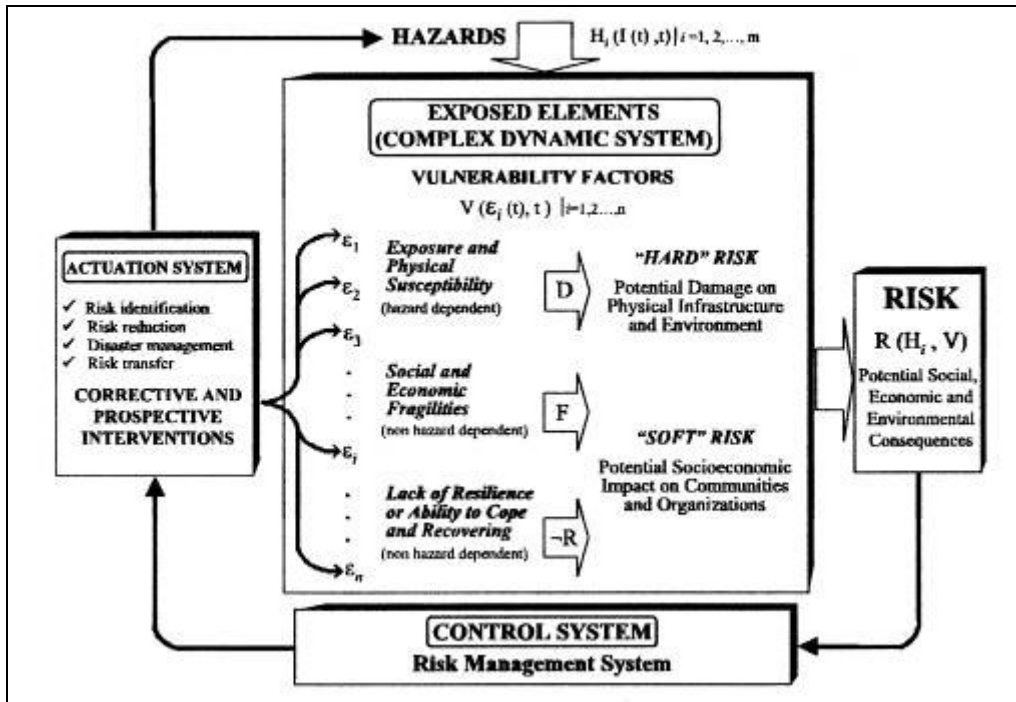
HAZARDS $H_i(I(t), t) | i = 1, 2, \ldots, m$

EXPOSED ELEMENTS (COMPLEX DYNAMIC SYSTEM)

VULNERABILITY FACTORS

$V(\varepsilon_i(t), t) |_{i=1,2,\ldots,n}$

ACTUATION SYSTEM

✓ Risk identification
✓ Risk reduction
✓ Disaster management
✓ Risk transfer

CORRECTIVE AND PROSPECTIVE INTERVENTIONS

$\varepsilon_1$

$\varepsilon_2$

$\varepsilon_3$

.
.
.

$\varepsilon_i$

.
.
.

$\varepsilon_n$

Exposure and Physical Susceptibility (hazard dependent)

D

"HARD" RISK

Potential Damage on Physical Infrastructure and Environment

Social and Economic Fragilities (non hazard dependent)

F

"SOFT" RISK

Potential Socioeconomic Impact on Communities and Organizations

Lack of Resilience or Ability to Cope and Recovering (non hazard dependent)

$\neg R$

RISK

$R(H_i, V)$

Potential Social, Economic and Environmental Consequences

CONTROL SYSTEM

Risk Management System